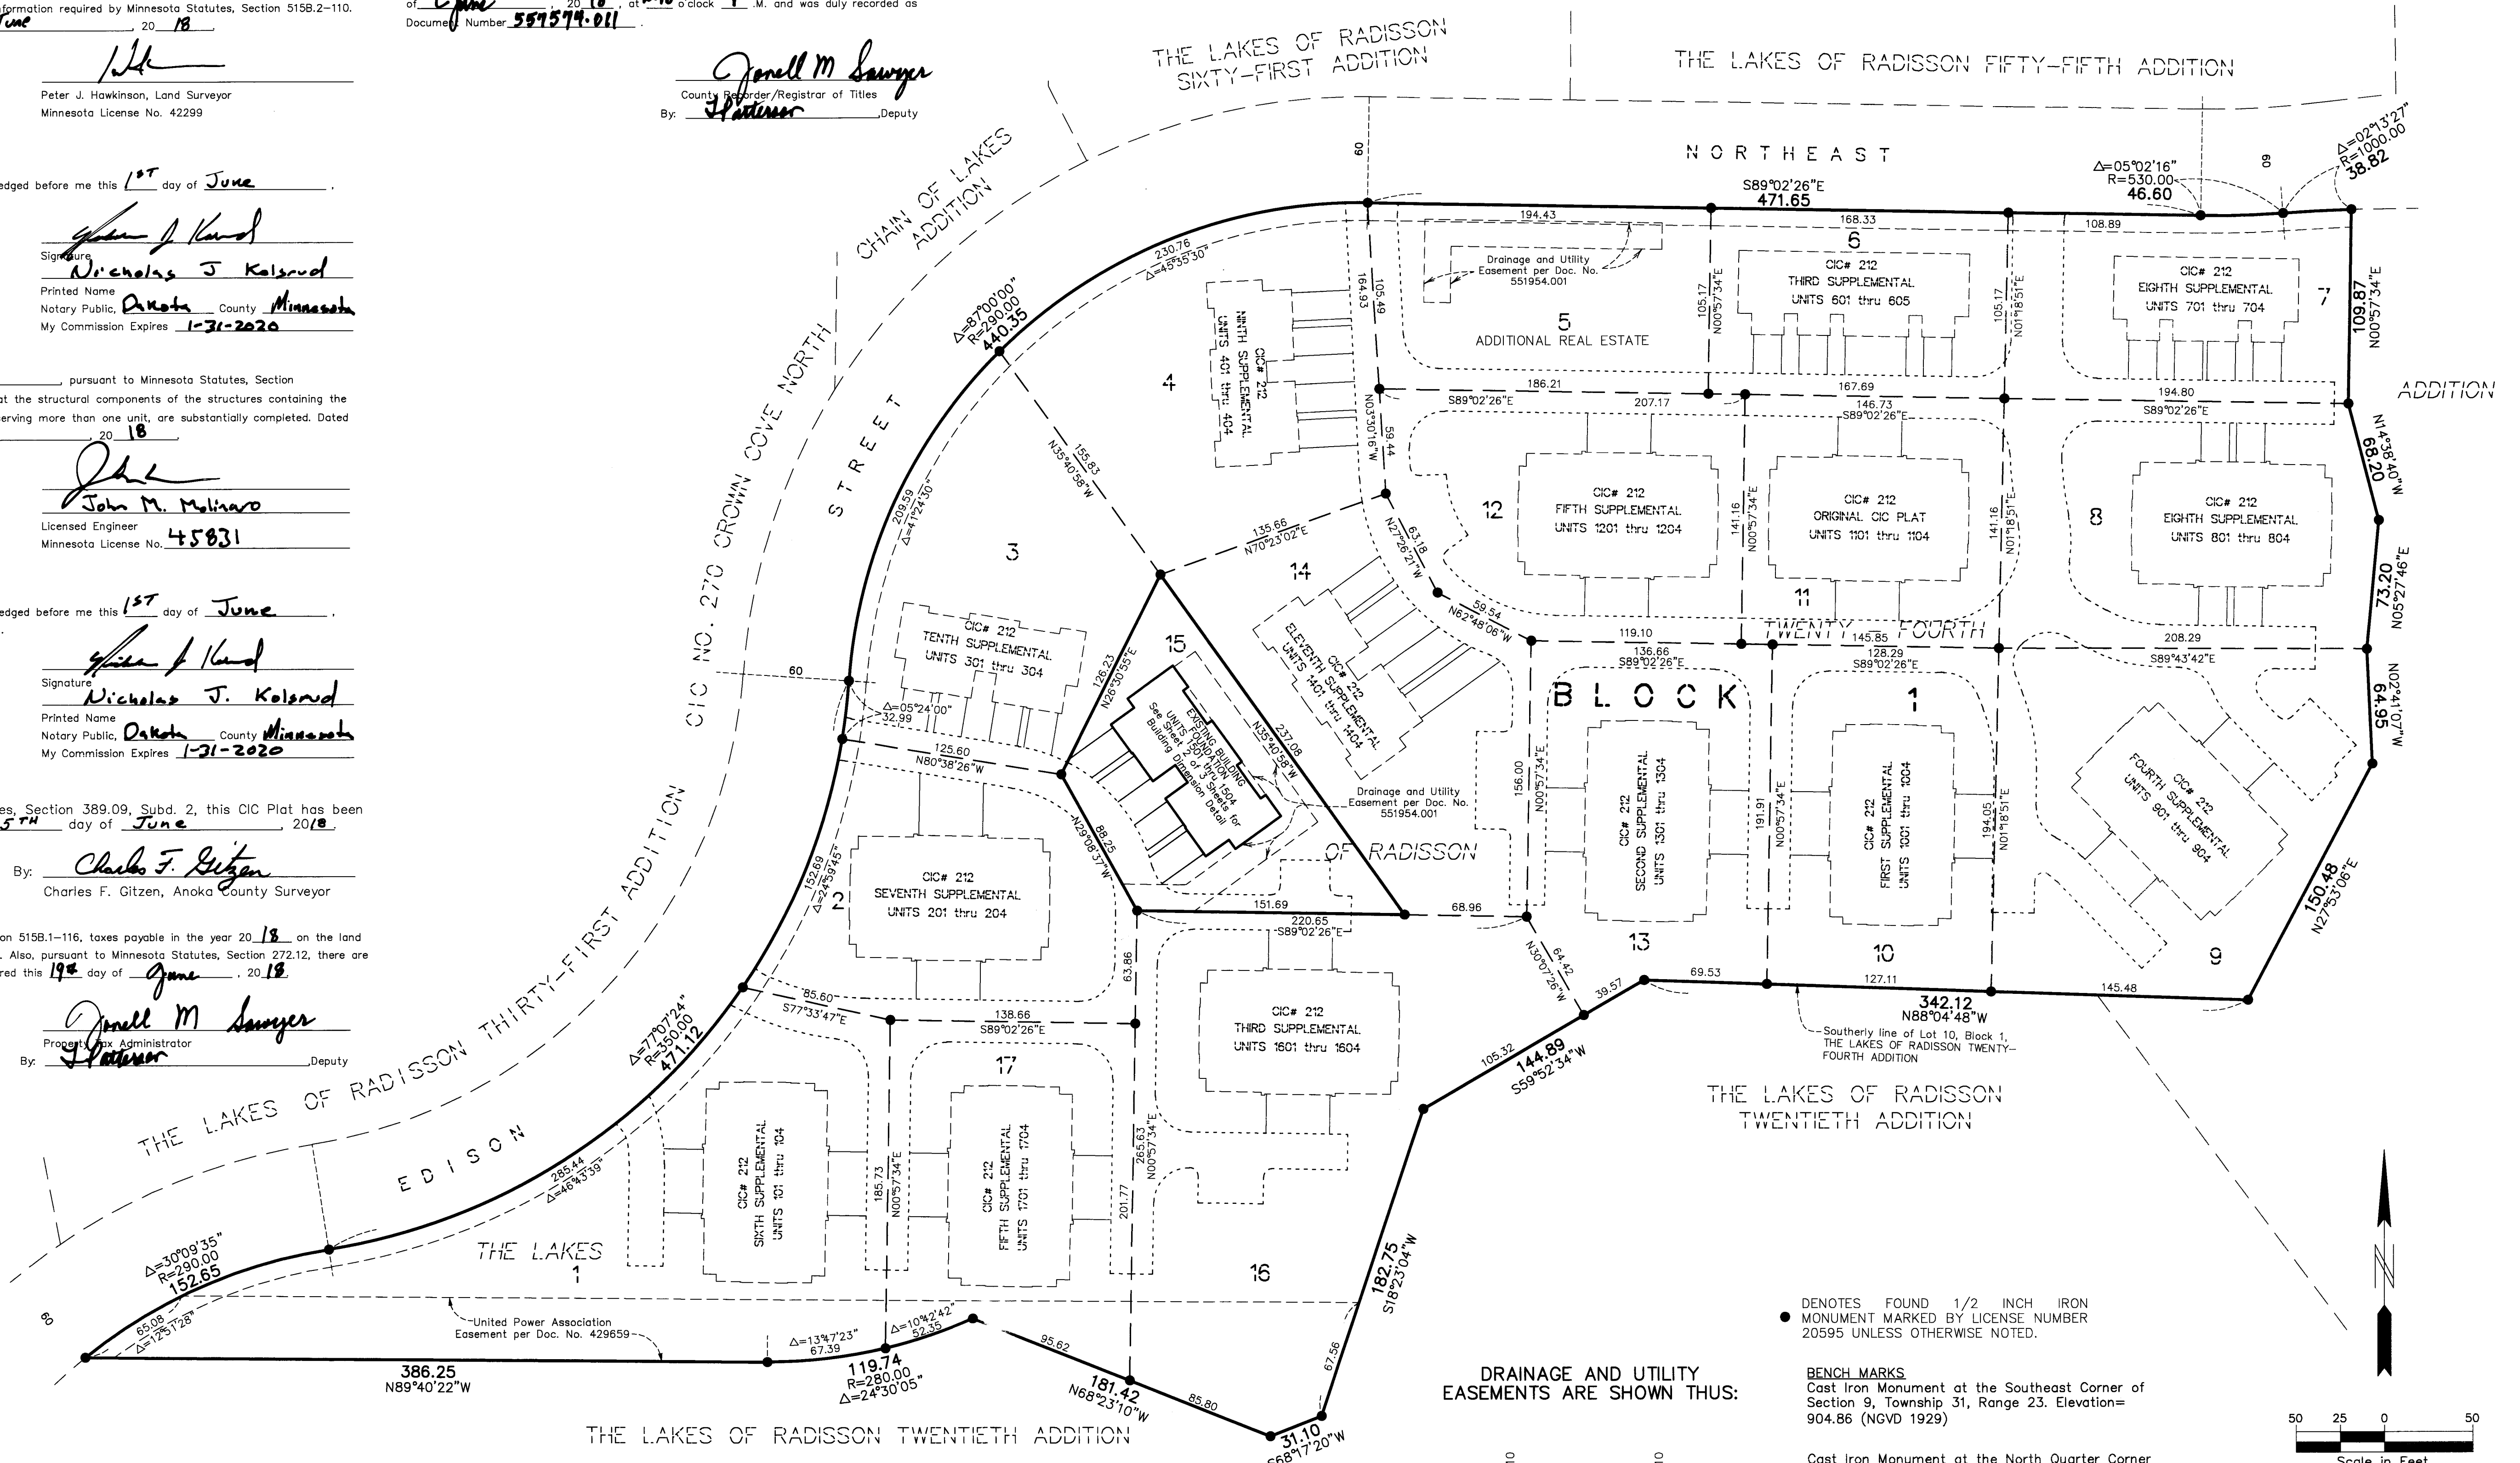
formation required by Minnesota Statutes, Section 515B.2-110.
June , 20 18

Peter J. Hawkinson, Land Surveyor
Minnesota License No. 42299

edged before me this 1ST day of June ,

Signature
Nicholas J. Kolsrud
Printed Name
Notary Public, Dakota County Minnesota
My Commission Expires 1-31-2020

, pursuant to Minnesota Statutes, Section
at the structural components of the structures containing the
erving more than one unit, are substantially completed. Dated
, 20 18

John M. Molinaro
Licensed Engineer
Minnesota License No. 45831

edged before me this 1ST day of June ,

Signature
Nicholas J. Kolsrud
Printed Name
Notary Public, Dakota County Minnesota
My Commission Expires 1-31-2020

es, Section 389.09, Subd. 2, this CIC Plat has been
5TH day of June , 2018.

By: Charles F. Gitzen
Charles F. Gitzen, Anoka County Surveyor

on 515B.1-116, taxes payable in the year 20 18 on the land
. Also, pursuant to Minnesota Statutes, Section 272.12, there are
red this 19th day of June , 20 18

Jonell M Sawyer
Property Tax Administrator
By: T Patterson ,Deputy

of June , 20 18 , at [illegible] o'clock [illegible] .M. and was duly recorded as
Document Number 559579.011 .

Jonell M Sawyer
County Recorder/Registrar of Titles
By: T Patterson ,Deputy

THE LAKES OF RADISSON SIXTY-FIRST ADDITION

THE LAKES OF RADISSON FIFTY-FIFTH ADDITION

CHAIN OF LAKES ADDITION

NORTHEAST

CIC NO. 270 CROWN COVE NORTH

STREET

THE LAKES OF RADISSON THIRTY-FIRST ADDITION

EDISON

THE LAKES

TWENTY FOURTH

OF RADISSON

ADDITION

BLOCK 1

THE LAKES OF RADISSON TWENTIETH ADDITION

THE LAKES OF RADISSON TWENTIETH ADDITION

S89°02'26"E 471.65
$\Delta$=05°02'16" R=530.00 46.60
$\Delta$=02°13'27" R=1000.00 38.82
194.43 168.33 108.89
60 60 60 60
Drainage and Utility Easement per Doc. No. 551954.001
5 ADDITIONAL REAL ESTATE
6 CIC# 212 THIRD SUPPLEMENTAL UNITS 601 thru 605
7 CIC# 212 EIGHTH SUPPLEMENTAL UNITS 701 thru 704
109.87 N00°57'34"E
164.93 105.49 105.17 N00°57'34"E 105.17 N01°18'51"E
4 CIC# 212 NINTH SUPPLEMENTAL UNITS 401 thru 404
$\Delta$=87°00'00" R=290.00 440.35
230.76 $\Delta$=45°35'30"
186.21 167.69 194.80
S89°02'26"E 207.17 146.73 S89°02'26"E S89°02'26"E
N03°30'16"W 59.44
N14°38'40"W 68.20
155.83 N35°40'38"W
12 CIC# 212 FIFTH SUPPLEMENTAL UNITS 1201 thru 1204
141.16 N00°57'34"E
CIC# 212 ORIGINAL CIC PLAT UNITS 1101 thru 1104
141.16 N01°18'51"E
8 CIC# 212 EIGHTH SUPPLEMENTAL UNITS 801 thru 804
3
209.59 $\Delta$=41°24'30"
135.66 N70°23'02"E
14
N27°26'21"W 63.18
59.54 N62°48'06"W
11
73.20 N05°27'46"E
CIC# 212 TENTH SUPPLEMENTAL UNITS 301 thru 304
15
126.23 N26°30'55"E
CIC# 212 ELEVENTH SUPPLEMENTAL UNITS 1401 thru 1404
119.10 145.85 208.29
136.66 S89°02'26"E 128.29 S89°02'26"E S89°43'42"E
N02°41'07"W 64.95
60
$\Delta$=05°24'00" 32.99
EXISTING BUILDING UNITS 1501 thru 1504 See Sheet 2 of 3 Sheets for Building Dimension Detail
237.08 N35°40'38"W
125.60 N80°38'26"W
Drainage and Utility Easement per Doc. No. 551954.001
156.00 N00°57'34"E
CIC# 212 SECOND SUPPLEMENTAL UNITS 1301 thru 1304
191.91 N00°57'34"E
CIC# 212 FIRST SUPPLEMENTAL UNITS 1001 thru 1004
194.05 N01°18'51"E
CIC# 212 FOURTH SUPPLEMENTAL UNITS 901 thru 904
88.25 N29°08'37"W
152.69 $\Delta$=24°59'45"
2 CIC# 212 SEVENTH SUPPLEMENTAL UNITS 201 thru 204
151.69 68.96
220.65 S89°02'26"E
13 10 9
150.48 N27°53'06"E
N30°07'28"W 64.42
69.53 127.11 145.48
39.57
342.12 N88°04'48"W
63.86
CIC# 212 THIRD SUPPLEMENTAL UNITS 1601 thru 1604
85.60 S77°33'47"E
138.66 S89°02'26"E
Southerly line of Lot 10, Block 1, THE LAKES OF RADISSON TWENTY-FOURTH ADDITION
$\Delta$=77°07'24" R=350.00 471.12
17
105.32 144.89 S59°52'34"W
CIC# 212 SIXTH SUPPLEMENTAL UNITS 101 thru 104
185.73 N00°57'34"E
CIC# 212 FIFTH SUPPLEMENTAL UNITS 1701 thru 1704
265.63 N00°57'34"E
201.77
285.44 $\Delta$=46°43'39"
1
16
182.75 S18°23'04"W
$\Delta$=30°09'35" R=290.00 152.65
65.08 $\Delta$=12°51'28"
United Power Association Easement per Doc. No. 429659
$\Delta$=13°47'23" 67.39
$\Delta$=10°42'42" 52.35
95.62
67.56
386.25 N89°40'22"W
119.74 R=280.00 $\Delta$=24°30'05"
181.42 N68°23'10"W
85.80
31.10 S68°17'20"W

● DENOTES FOUND 1/2 INCH IRON MONUMENT MARKED BY LICENSE NUMBER 20595 UNLESS OTHERWISE NOTED.

DRAINAGE AND UTILITY EASEMENTS ARE SHOWN THUS:

BENCH MARKS
Cast Iron Monument at the Southeast Corner of Section 9, Township 31, Range 23. Elevation= 904.86 (NGVD 1929)

Cast Iron Monument at the North Quarter Corner

10 10

N

50 25 0 50
Scale in Feet